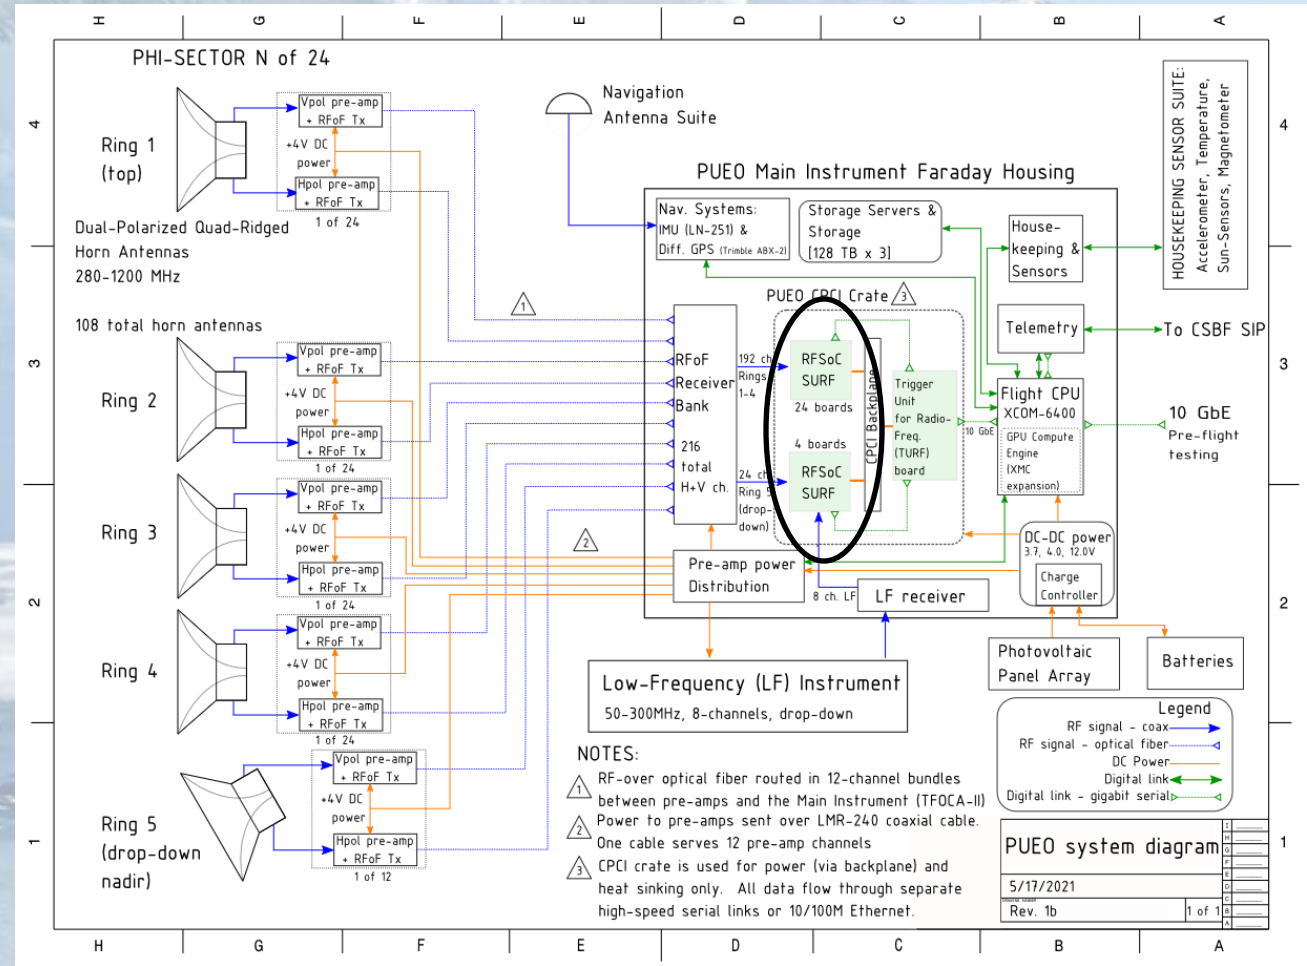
H G F E D C B A

4 3 2 1

PHI-SECTOR N of 24

Ring 1 (top)

Vpol pre-amp + RFoF Tx
+4V DC power
Hpol pre-amp + RFoF Tx
1 of 24

Dual-Polarized Quad-Ridged Horn Antennas 280-1200 MHz

108 total horn antennas

Ring 2

Vpol pre-amp + RFoF Tx
+4V DC power
Hpol pre-amp + RFoF Tx
1 of 24

Ring 3

Vpol pre-amp + RFoF Tx
+4V DC power
Hpol pre-amp + RFoF Tx
1 of 24

Ring 4

Vpol pre-amp + RFoF Tx
+4V DC power
Hpol pre-amp + RFoF Tx
1 of 24

Ring 5 (drop-down nadir)

Vpol pre-amp + RFoF Tx
+4V DC power
Hpol pre-amp + RFoF Tx
1 of 12

Navigation Antenna Suite

PUEO Main Instrument Faraday Housing

Nav. Systems: IMU (LN-251) & Diff. GPS (Trimble ABX-2)

Storage Servers & Storage [128 TB x 3]

House-keeping & Sensors

HOUSEKEEPING SENSOR SUITE: Accelerometer, Temperature, Sun-Sensors, Magnetometer

PUEO CPCI Crate 3

Telemetry

To CSBF SIP

RFoF Receiver Bank

216 total H+V ch.

192 ch Rings 1-4

24 ch Ring 5 (drop-down)

RFSoC SURF 24 boards

4 boards RFSoC SURF

CPCI Backplane

Trigger Unit for Radio-Freq. (TURF) board

10 GbE

Flight CPU XCOM-6400

GPU Compute Engine (XMC expansion)

10 GbE Pre-flight testing

DC-DC power 3.7, 4.0, 12.0V

Charge Controller

Pre-amp power Distribution

8 ch. LF

LF receiver

Photovoltaic Panel Array

Batteries

Low-Frequency (LF) Instrument
50-300MHz, 8-channels, drop-down

NOTES:
1 RF-over optical fiber routed in 12-channel bundles between pre-amps and the Main Instrument (TFOCA-II)
2 Power to pre-amps sent over LMR-240 coaxial cable. One cable serves 12 pre-amp channels
3 CPCI crate is used for power (via backplane) and heat sinking only. All data flow through separate high-speed serial links or 10/100M Ethernet.

Legend
RF signal - coax
RF signal - optical fiber
DC Power
Digital link
Digital link - gigabit serial

PUEO system diagram
5/17/2021
Rev. 1b
1 of 1